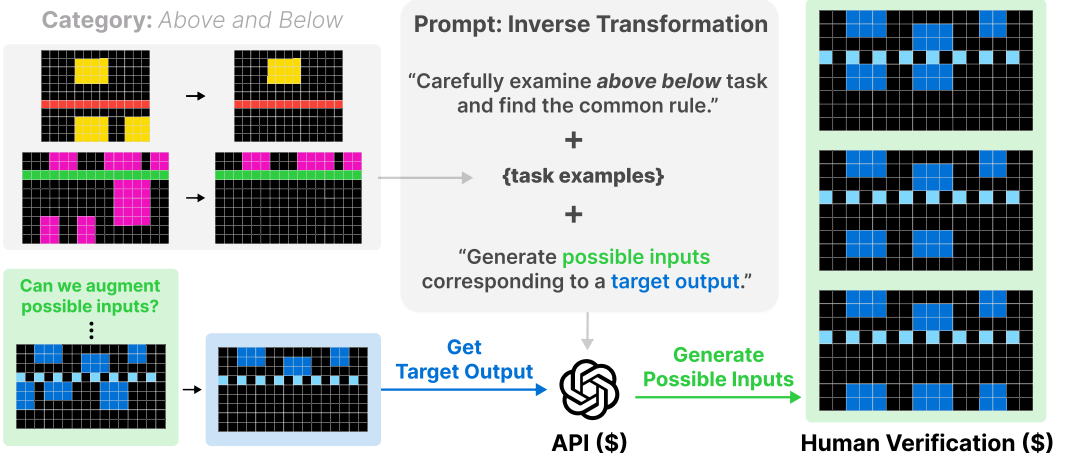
Category: Above and Below

Prompt: Inverse Transformation

"Carefully examine above below task and find the common rule."

+

{task examples}

+

"Generate possible inputs corresponding to a target output."

Can we augment possible inputs?

⋮

Get Target Output

Generate Possible Inputs

API ($)

Human Verification ($)